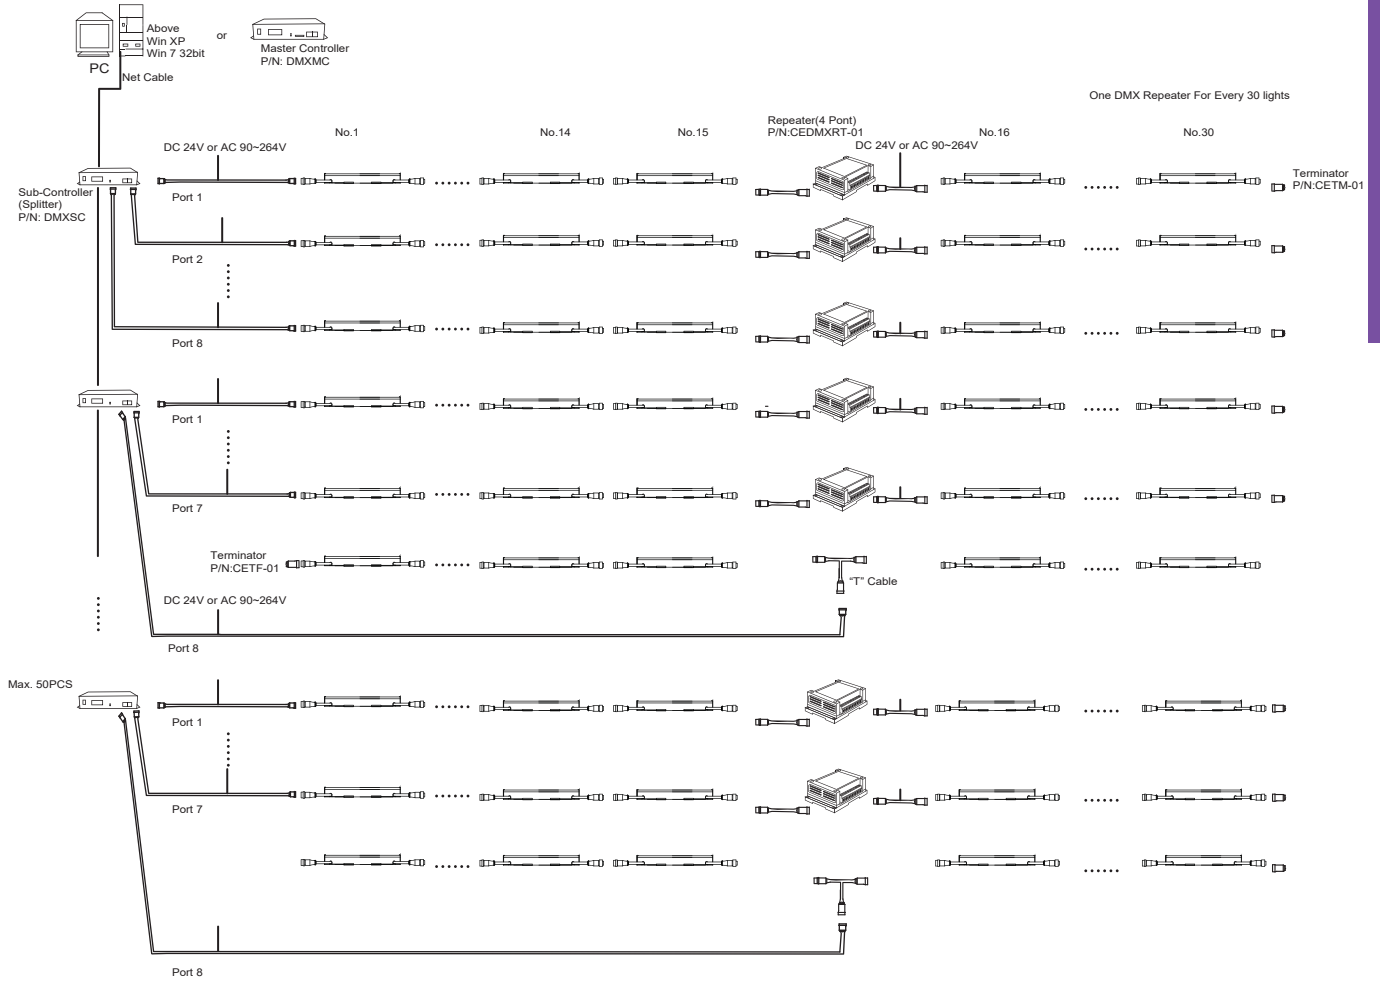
PC

Above
Win XP
Win 7 32bit

or

Master Controller
P/N: DMXMC

Net Cable

One DMX Repeater For Every 30 lights

No.1

No.14

No.15

Repeater(4 Pont)
P/N:CEDMXRT-01

No.16

No.30

DC 24V or AC 90~264V

DC 24V or AC 90~264V

Sub-Controller
(Splitter)
P/N: DMXSC

Terminator
P/N:CETM-01

Port 1

Port 2

Port 8

Port 1

Port 7

Terminator
P/N:CETF-01

"T" Cable

DC 24V or AC 90~264V

Port 8

Max. 50PCS

Port 1

Port 7

Port 8